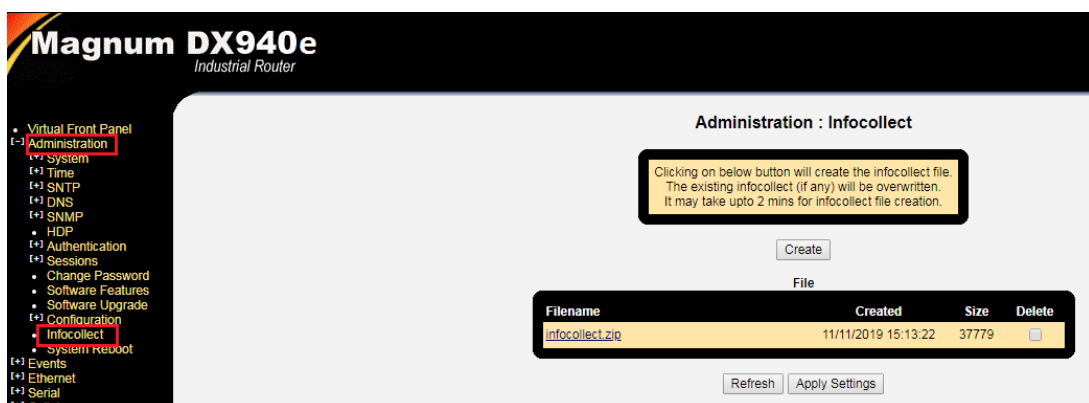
Magnum DX940e
Industrial Router

• Virtual Front Panel
[-] Administration
[+] System
[+] Time
[+] SNTP
[+] DNS
[+] SNMP
• HDP
[+] Authentication
[+] Sessions
• Change Password
• Software Features
• Software Upgrade
[+] Configuration
• Infocollect
• System Reboot
[+] Events
[+] Ethernet
[+] Serial

Administration : Infocollect

Clicking on below button will create the infocollect file.
The existing infocollect (if any) will be overwritten.
It may take upto 2 mins for infocollect file creation.

Create

File

| Filename | Created | Size | Delete |
|---|---|---|---|
| infocollect.zip | 11/11/2019 15:13:22 | 37779 | |

Refresh Apply Settings